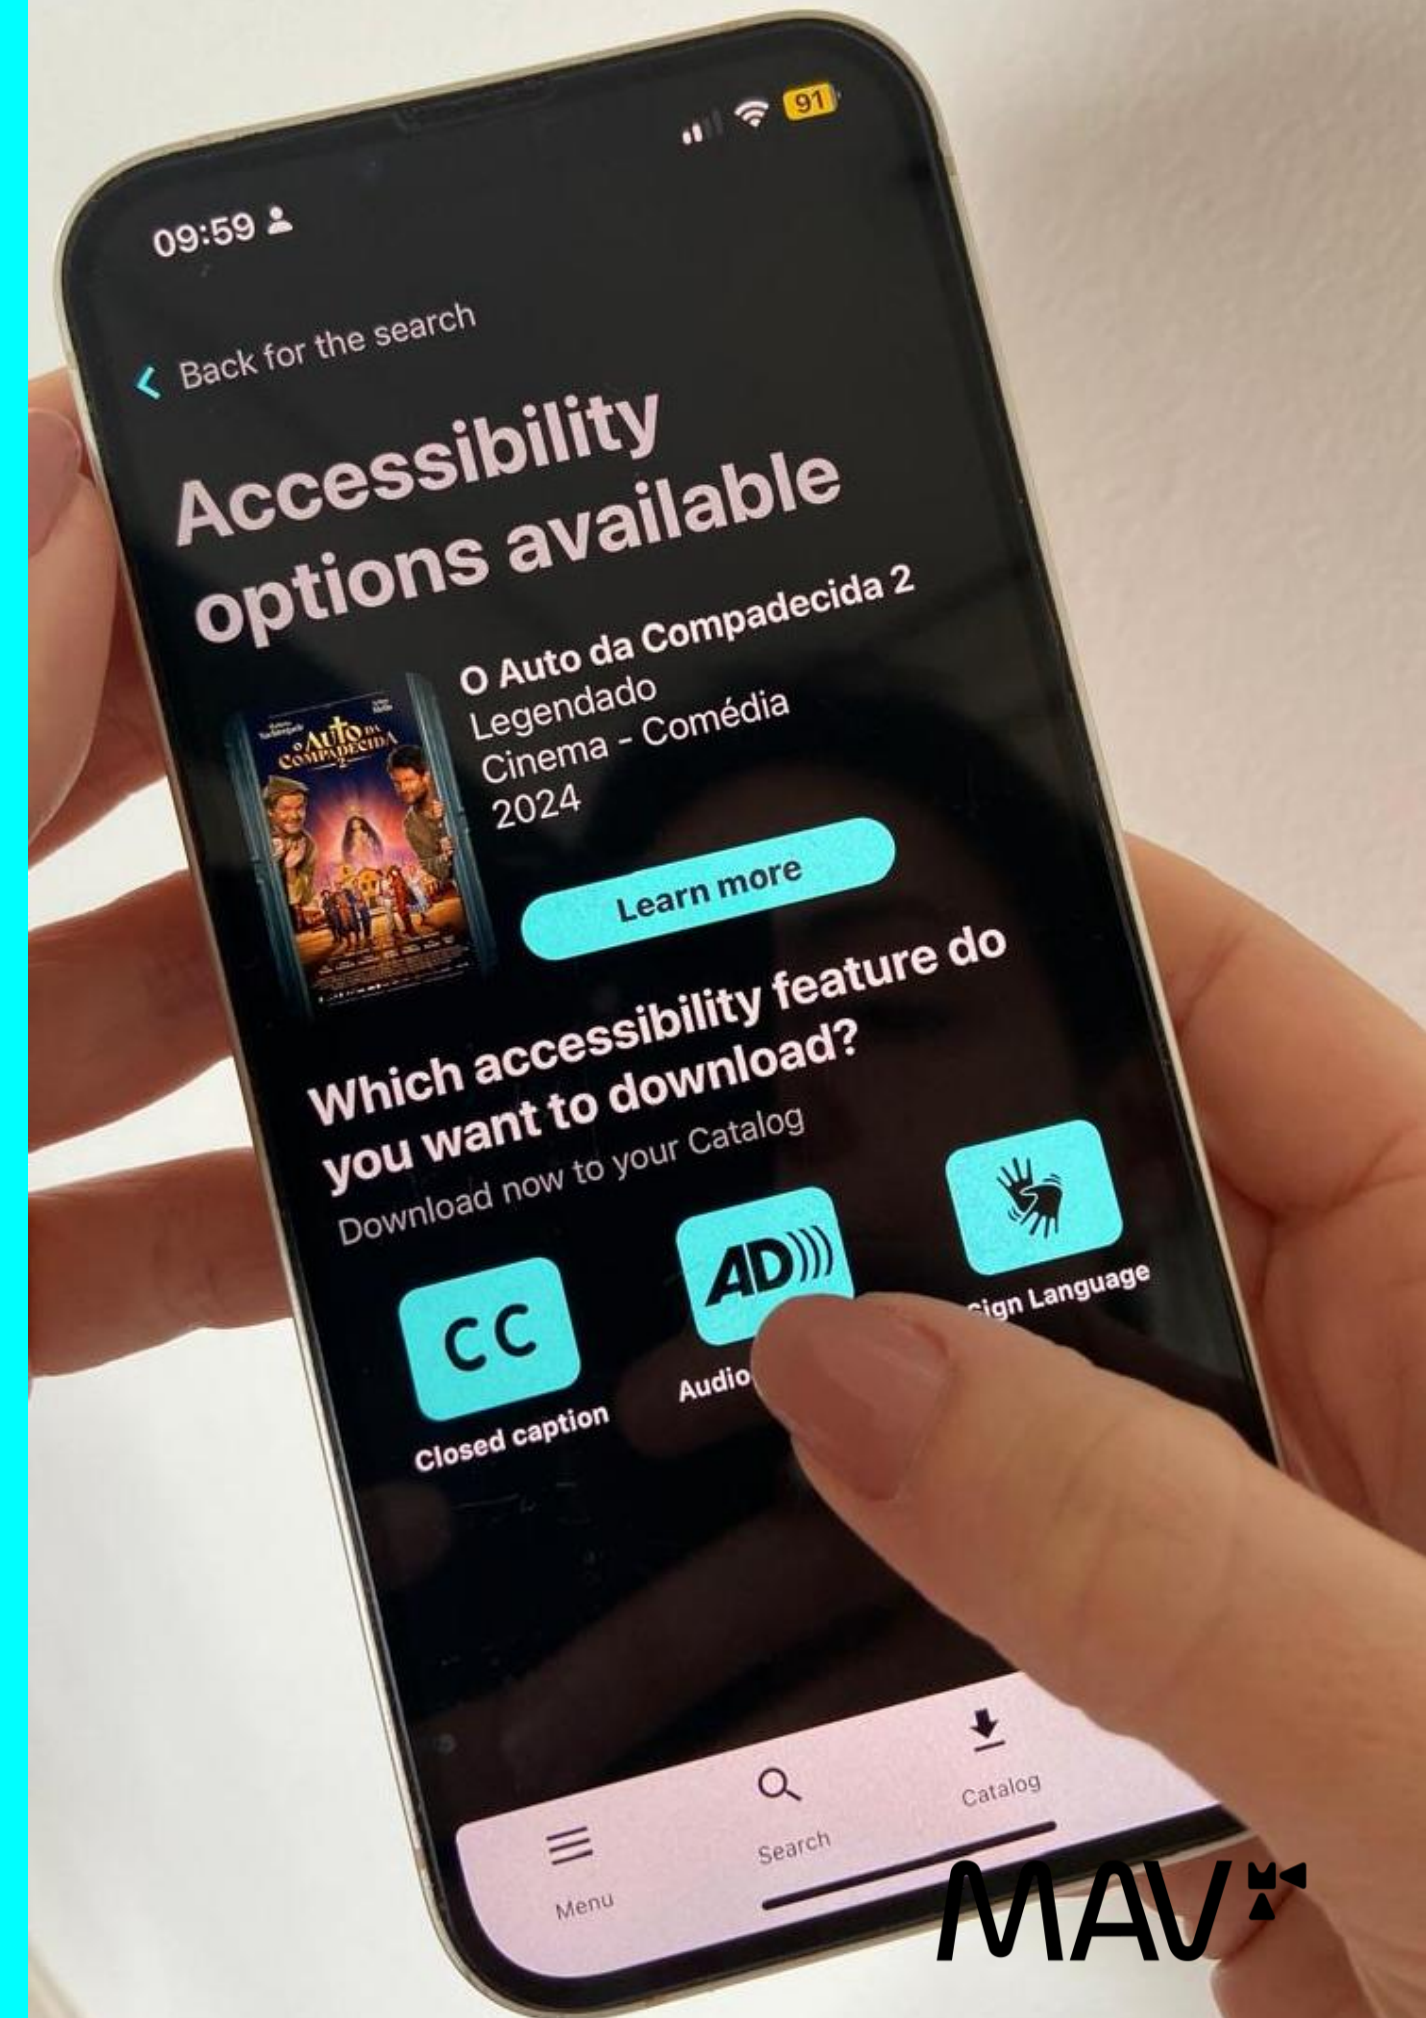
09:59

91

Back for the search

Accessibility options available

O Auto da Compadecida 2
Legendado
Cinema - Comédia
2024

O Auto da Compadecida 2

Learn more

Which accessibility feature do you want to download?

Download now to your Catalog

CC
Closed caption

AD)))
Audio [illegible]

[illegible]ign Language

Menu

Search

Catalog

MAV